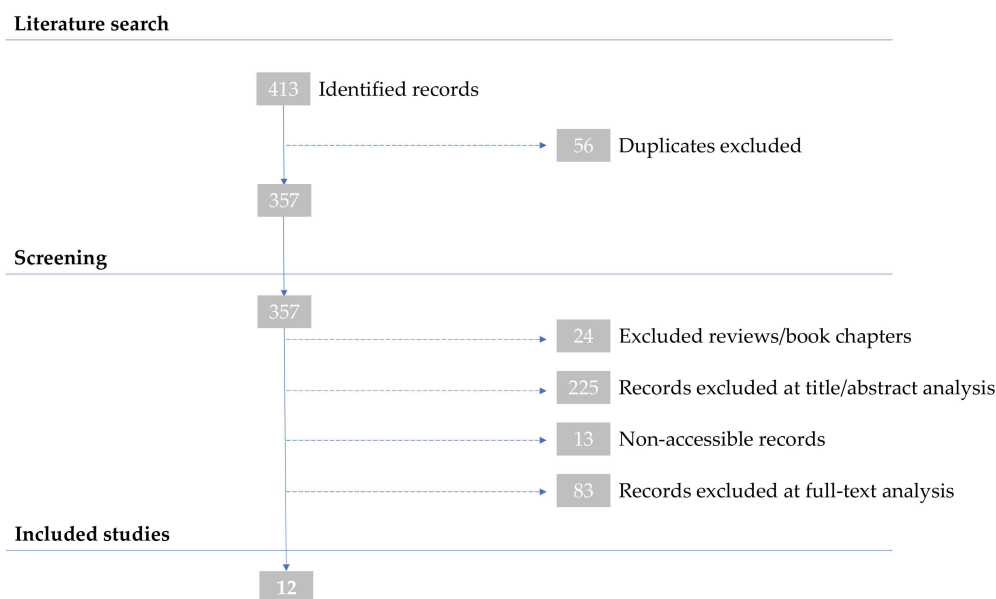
Literature search

413 Identified records

56 Duplicates excluded

357

Screening

357

24 Excluded reviews/book chapters

225 Records excluded at title/abstract analysis

13 Non-accessible records

83 Records excluded at full-text analysis

Included studies

12